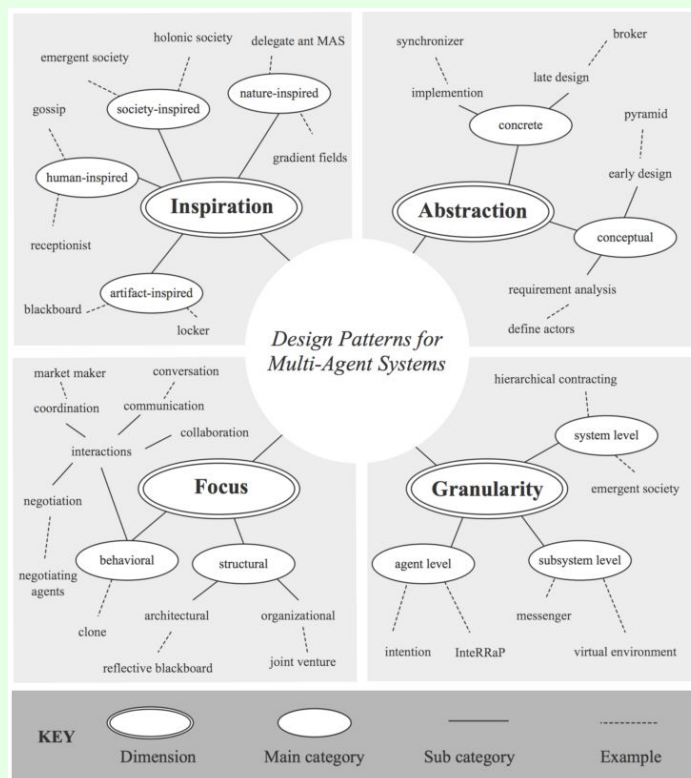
holonic society
delegate ant MAS
emergent society
society-inspired
nature-inspired
gossip
human-inspired
gradient fields
Inspiration
receptionist
artifact-inspired
blackboard
locker

synchronizer
broker
implemention
late design
concrete
pyramid
early design
Abstraction
conceptual
requirement analysis
define actors

Design Patterns for Multi-Agent Systems

market maker
conversation
coordination
communication
collaboration
interactions
Focus
negotiation
behavioral
structural
negotiating agents
clone
architectural
organizational
reflective blackboard
joint venture

hierarchical contracting
system level
Granularity
emergent society
agent level
subsystem level
messenger
intention
InteRRaP
virtual environment

KEY
Dimension
Main category
Sub category
Example